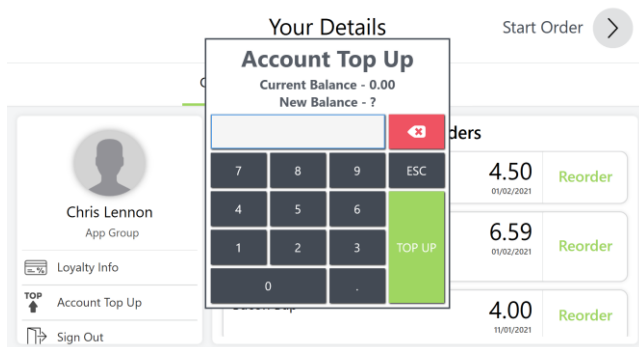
Your Details

Start Order

Account Top Up

Current Balance - 0.00
New Balance - ?

7 8 9 ESC
4 5 6
1 2 3 TOP UP
0 .

C

Chris Lennon
App Group

Loyalty Info
TOP
Account Top Up
Sign Out

ders

4.50
01/02/2021
Reorder

6.59
01/02/2021
Reorder

4.00
11/01/2021
Reorder